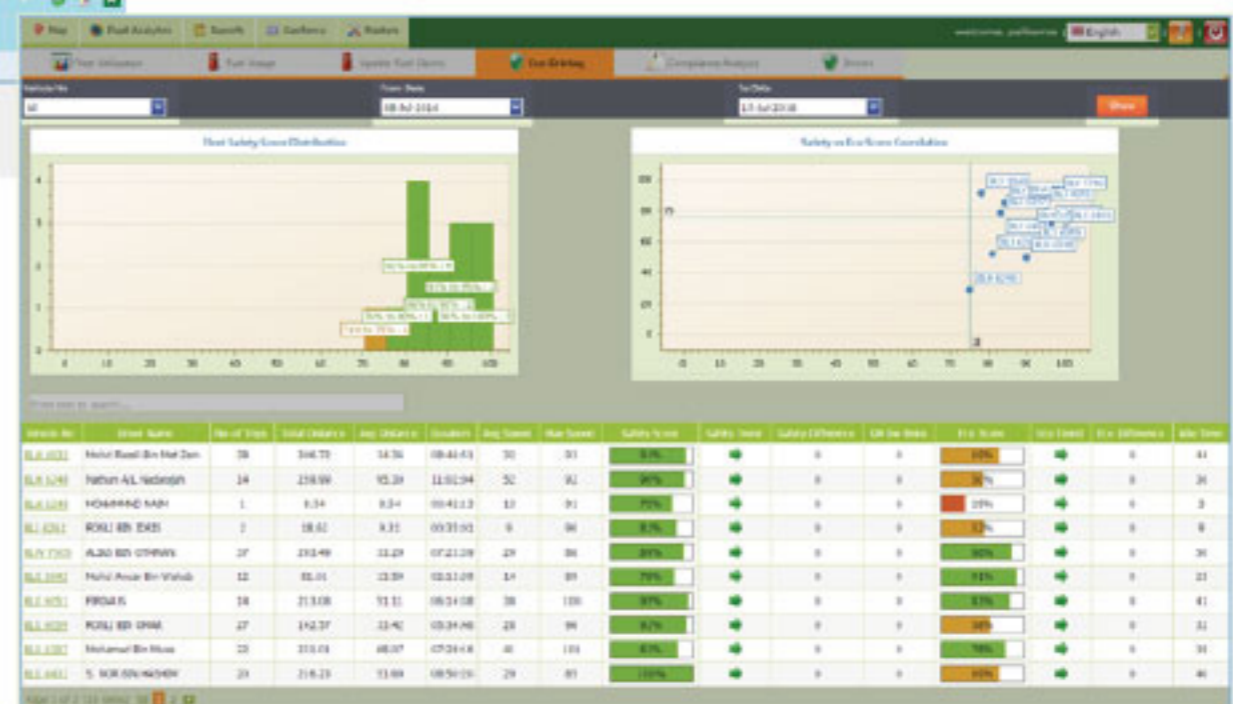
Map | Fleet Analytics | Search | Geofence | Routes

welcome, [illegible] | English

Fleet Utilization | Fuel Usage | Update Fuel Claims | Eco Driving | Compliance Analysis | Drivers

Vehicle No: All
From Date: 08-Jul-2014
To Date: 15-Jul-2014
Show

Fleet Safety Score Distribution

Safety vs Eco Score Correlation

Enter text to search...

| Vehicle No | Driver Name | No of Trips | Total Distance | Avg Distance | Duration | Avg Speed | Max Speed | Safety Score | Safety Trend | Safety Difference | GM Sw Beep | Eco Score | Eco Trend | Eco Difference | Idle Time |
|---|---|---|---|---|---|---|---|---|---|---|---|---|---|---|---|
| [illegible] | Mohd Rosdi Bin Mat Zen | 38 | 546.75 | 14.36 | 08:46:53 | 30 | 93 | 83% | | 0 | 0 | 66% | | 0 | 41 |
| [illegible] | Nathan A/L Nadarajah | 24 | 238.98 | 95.39 | 11:02:04 | 52 | 92 | 96% | | 0 | 0 | 36% | | 0 | 34 |
| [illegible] | MOHAMMAD NASH | 1 | 8.34 | 8.34 | 00:41:13 | 13 | 91 | 75% | | 0 | 0 | 19% | | 0 | 3 |
| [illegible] | ROSLI BIN IDRIS | 2 | 18.62 | 9.31 | 00:35:03 | 8 | 84 | 82% | | 0 | 0 | 32% | | 0 | 8 |
| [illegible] | ALIAS BIN OTHMAN | 27 | 293.49 | 11.29 | 07:21:20 | 29 | 86 | 89% | | 0 | 0 | 90% | | 0 | 30 |
| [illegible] | Mohd Anuar Bin Wahab | 12 | 81.01 | 13.59 | 02:11:29 | 14 | 89 | 75% | | 0 | 0 | 83% | | 0 | 23 |
| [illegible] | FIRDAUS | 18 | 213.08 | 51.11 | 06:24:08 | 38 | 108 | 87% | | 0 | 0 | 83% | | 0 | 41 |
| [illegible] | ROSLI BIN OMAR | 27 | 142.37 | 33.42 | 03:34:46 | 28 | 94 | 82% | | 0 | 0 | 34% | | 0 | 32 |
| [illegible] | Mohamad Bin Musa | 23 | 355.01 | 68.07 | 07:29:18 | 41 | 101 | 83% | | 0 | 0 | 78% | | 0 | 34 |
| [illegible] | S. NOR SIN HASHIM | 23 | 218.23 | 53.89 | 08:50:25 | 29 | 85 | 100% | | 0 | 0 | 66% | | 0 | 46 |

Page 1 of 2 ([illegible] items)